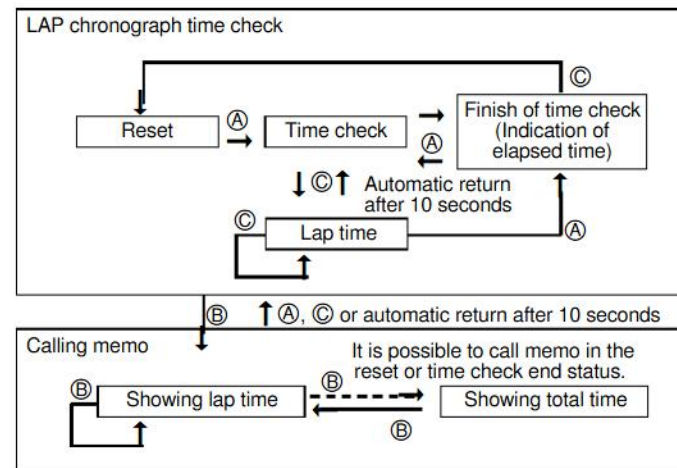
LAP chronograph time check

Ⓒ

Reset

Ⓐ

Time check

Ⓐ

Finish of time check (Indication of elapsed time)

Ⓒ

Automatic return after 10 seconds

Ⓒ

Lap time

Ⓐ

Ⓑ

Ⓐ, Ⓒ or automatic return after 10 seconds

Calling memo

It is possible to call memo in the reset or time check end status.

Ⓑ

Showing lap time

Ⓑ

Showing total time

Ⓑ